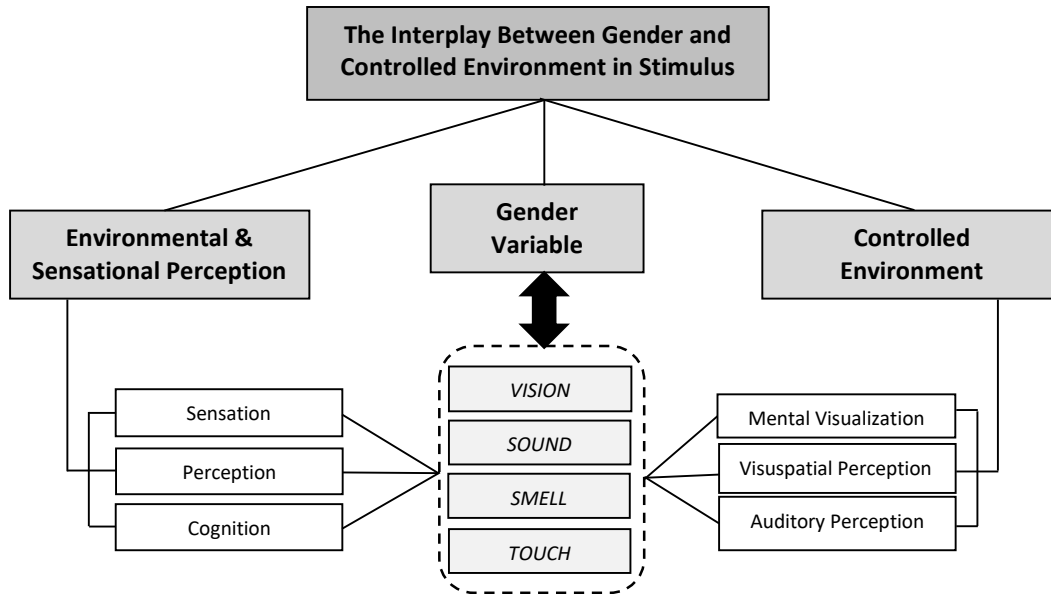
The Interplay Between Gender and Controlled Environment in Stimulus

Environmental & Sensational Perception

Gender Variable

Controlled Environment

Sensation

Perception

Cognition

VISION

SOUND

SMELL

TOUCH

Mental Visualization

Visuspatial Perception

Auditory Perception